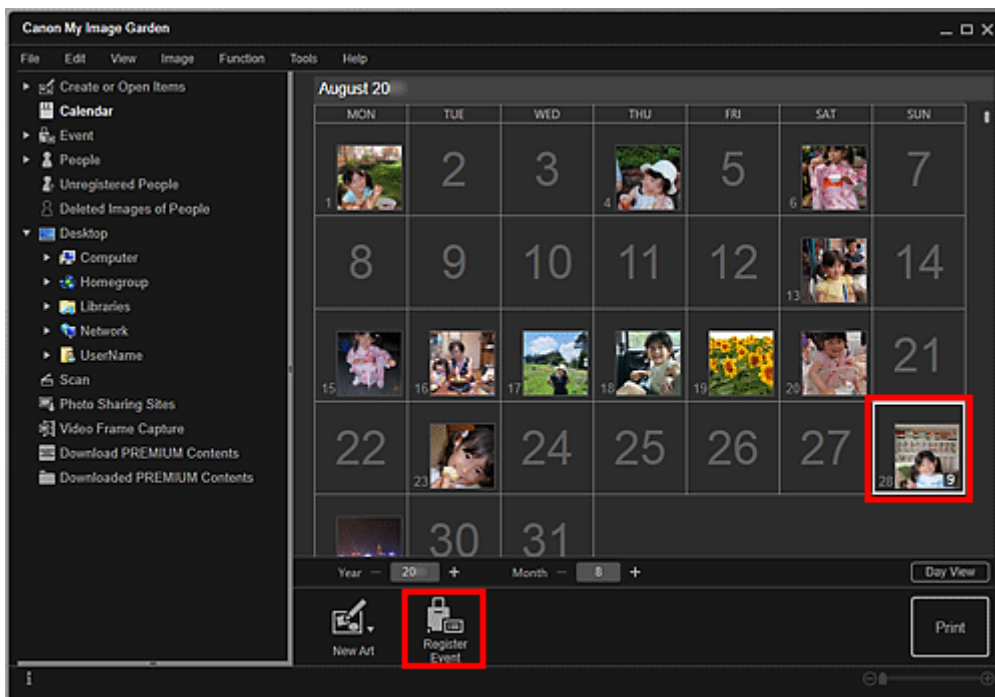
Canon My Image Garden

File Edit View Image Function Tools Help

Create or Open Items
Calendar
Event
People
Unregistered People
Deleted Images of People
Desktop
Computer
Homegroup
Libraries
Network
UserName
Scan
Photo Sharing Sites
Video Frame Capture
Download PREMIUM Contents
Downloaded PREMIUM Contents

August 20

| MON | TUE | WED | THU | FRI | SAT | SUN |
|---|---|---|---|---|---|---|
| 1 | 2 | 3 | 4 | 5 | 6 | 7 |
| 8 | 9 | 10 | 11 | 12 | 13 | 14 |
| 15 | 16 | 17 | 18 | 19 | 20 | 21 |
| 22 | 23 | 24 | 25 | 26 | 27 | 28 9 |
| | 30 | 31 | | | | |

Year 20 + Month 8 +

Day View

New Art

Register Event

Print